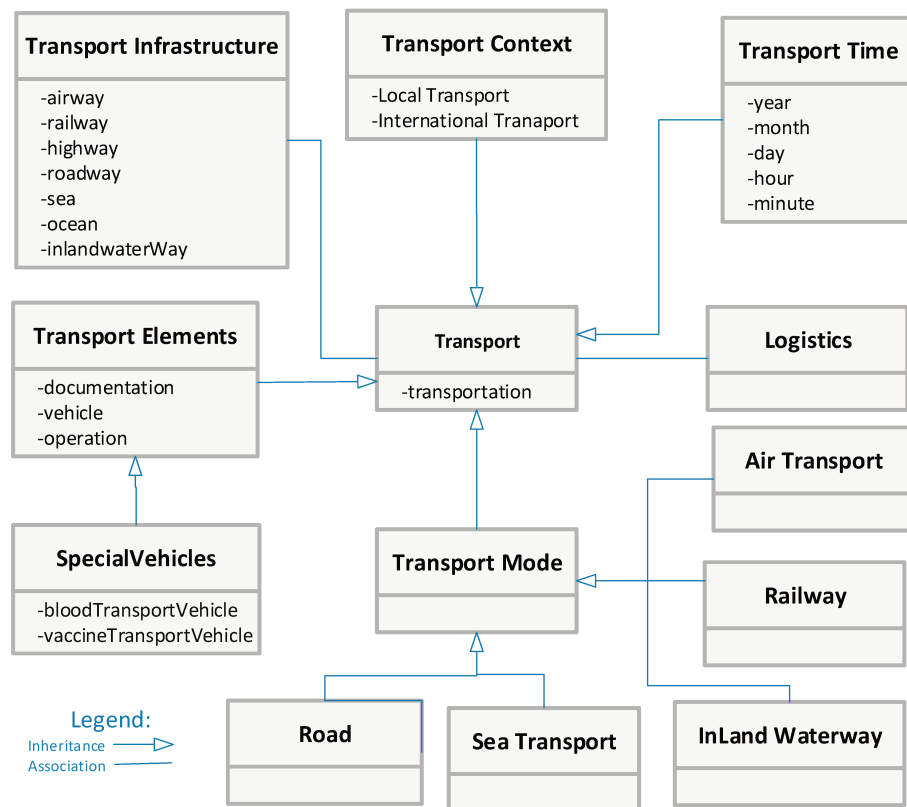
Transport Infrastructure
-airway
-railway
-highway
-roadway
-sea
-ocean
-inlandwaterWay

Transport Context
-Local Transport
-International Tranaport

Transport Time
-year
-month
-day
-hour
-minute

Transport Elements
-documentation
-vehicle
-operation

Transport
-transportation

Logistics

Air Transport

SpecialVehicles
-bloodTransportVehicle
-vaccineTransportVehicle

Transport Mode

Railway

Legend:
Inheritance
Association

Road

Sea Transport

InLand Waterway